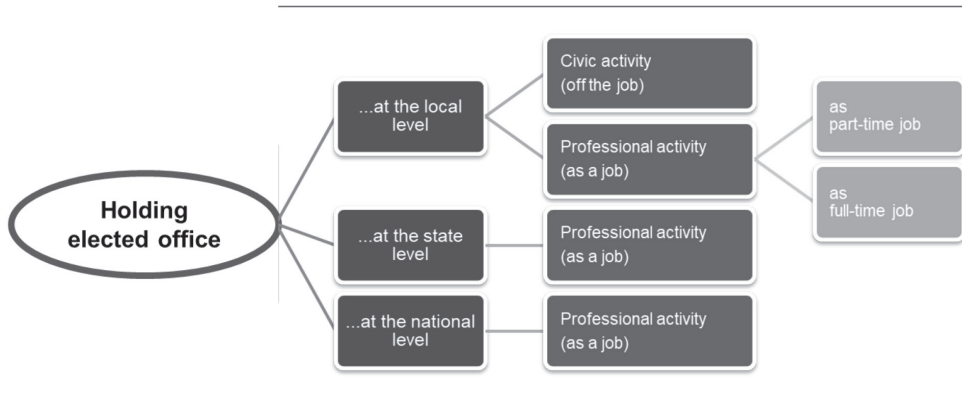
Holding elected office

...at the local level

Civic activity (off the job)

Professional activity (as a job)

as part-time job

as full-time job

...at the state level

Professional activity (as a job)

...at the national level

Professional activity (as a job)